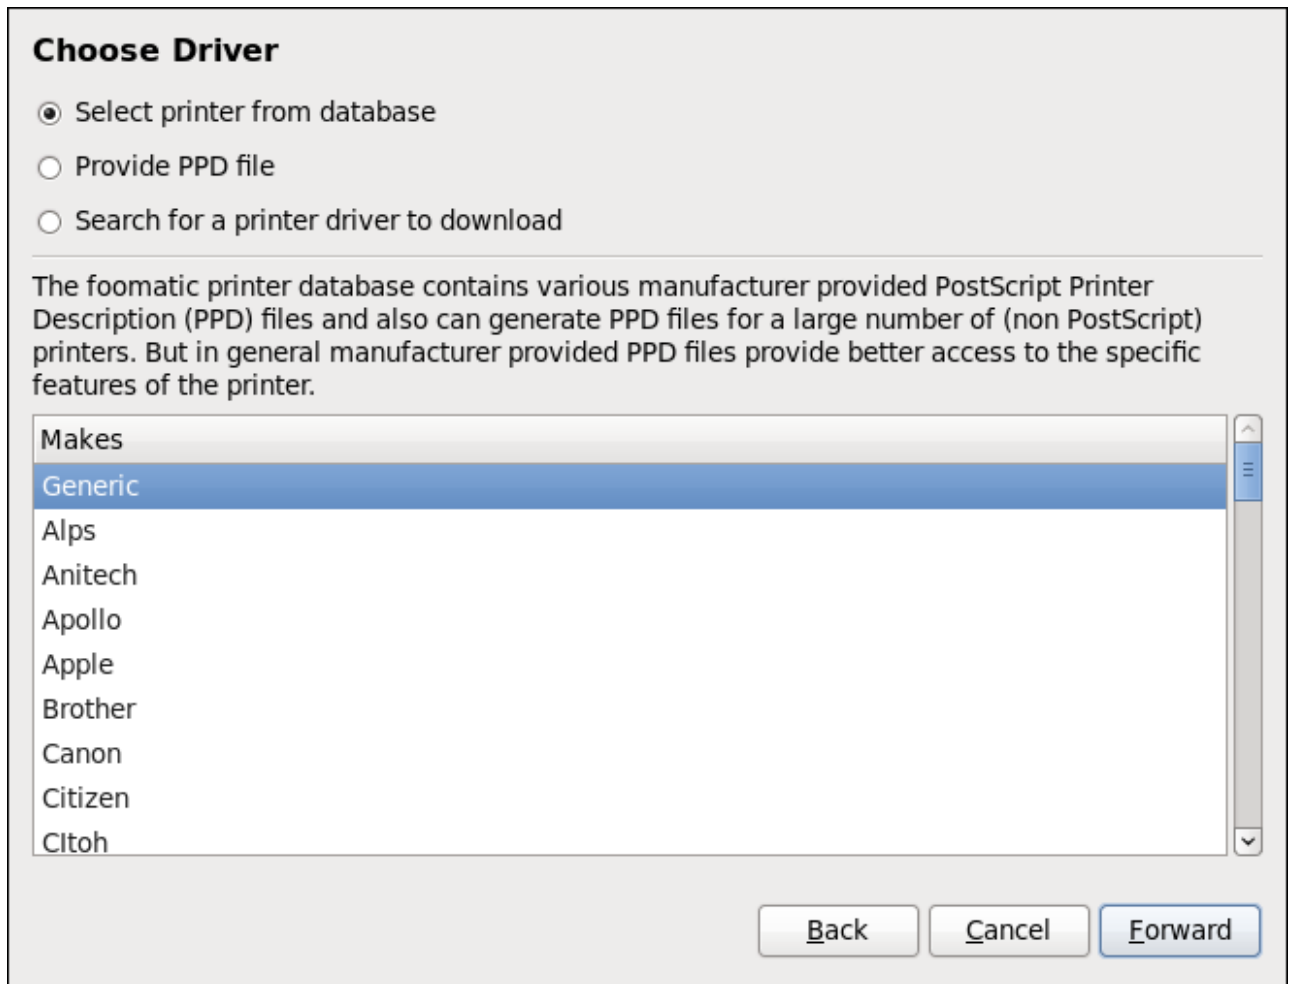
Choose Driver

Select printer from database

Provide PPD file

Search for a printer driver to download

The foomatic printer database contains various manufacturer provided PostScript Printer Description (PPD) files and also can generate PPD files for a large number of (non PostScript) printers. But in general manufacturer provided PPD files provide better access to the specific features of the printer.

Makes
Generic
Alps
Anitech
Apollo
Apple
Brother
Canon
Citizen
CItoh

Back
Cancel
Forward